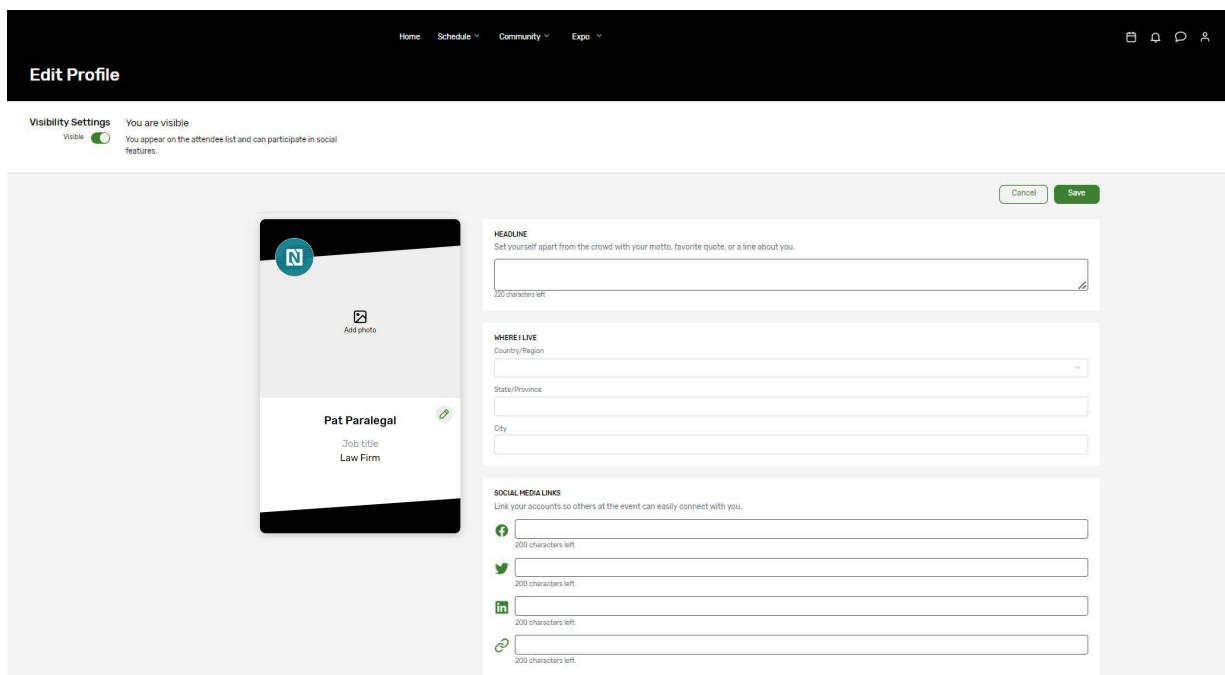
Home Schedule Community Expo

Edit Profile

Visibility Settings
Visible

You are visible
You appear on the attendee list and can participate in social features.

Cancel Save

Add photo

Pat Paralegal
Job title
Law Firm

HEADLINE
Set yourself apart from the crowd with your motto, favorite quote, or a line about you.

220 characters left

WHERE I LIVE
Country/Region

State/Province

City

SOCIAL MEDIA LINKS
Link your accounts so others at the event can easily connect with you.

200 characters left

200 characters left

200 characters left

200 characters left